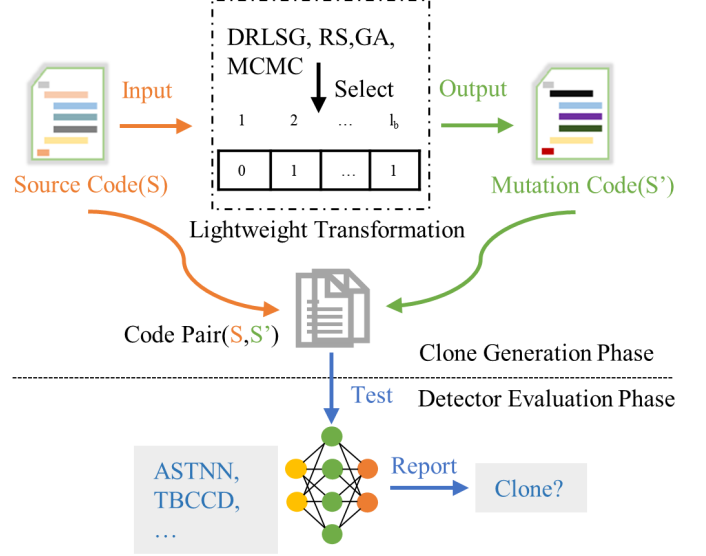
DRLSG, RS,GA, MCMC

Select

Input

Output

1 2 … $l_b$

| 0 | 1 | … | 1 |
|---|---|---|---|

Source Code(S)

Mutation Code(S')

Lightweight Transformation

Code Pair(S,S')

Clone Generation Phase

Test

Detector Evaluation Phase

ASTNN, TBCCD, …

Report

Clone?